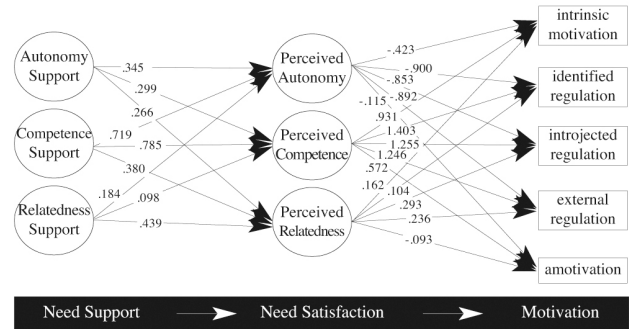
Autonomy Support
Competence Support
Relatedness Support

.345
.299
.266
.719
.785
.380
.184
.098
.439

Perceived Autonomy
Perceived Competence
Perceived Relatedness

-.423
-.900
-.853
-.892
-.115
.931
1.403
1.255
1.246
.572
.162
.104
.293
.236
-.093

intrinsic motivation
identified regulation
introjected regulation
external regulation
amotivation

Need Support
Need Satisfaction
Motivation